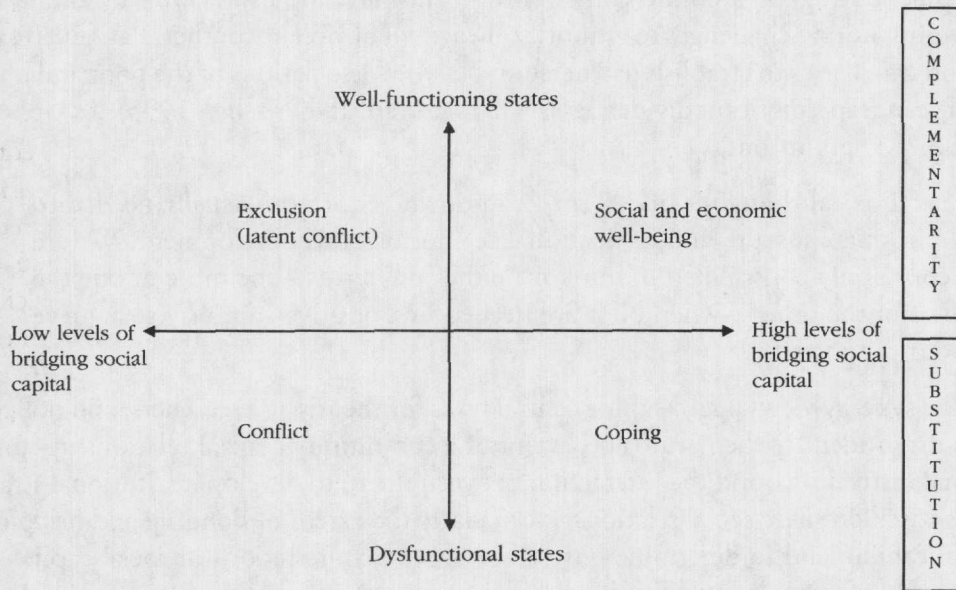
Well-functioning states

Exclusion
(latent conflict)

Social and economic
well-being

Low levels of
bridging social
capital

High levels of
bridging social
capital

Conflict

Coping

Dysfunctional states

C
O
M
P
L
E
M
E
N
T
A
R
I
T
Y

S
U
B
S
T
I
T
U
T
I
O
N